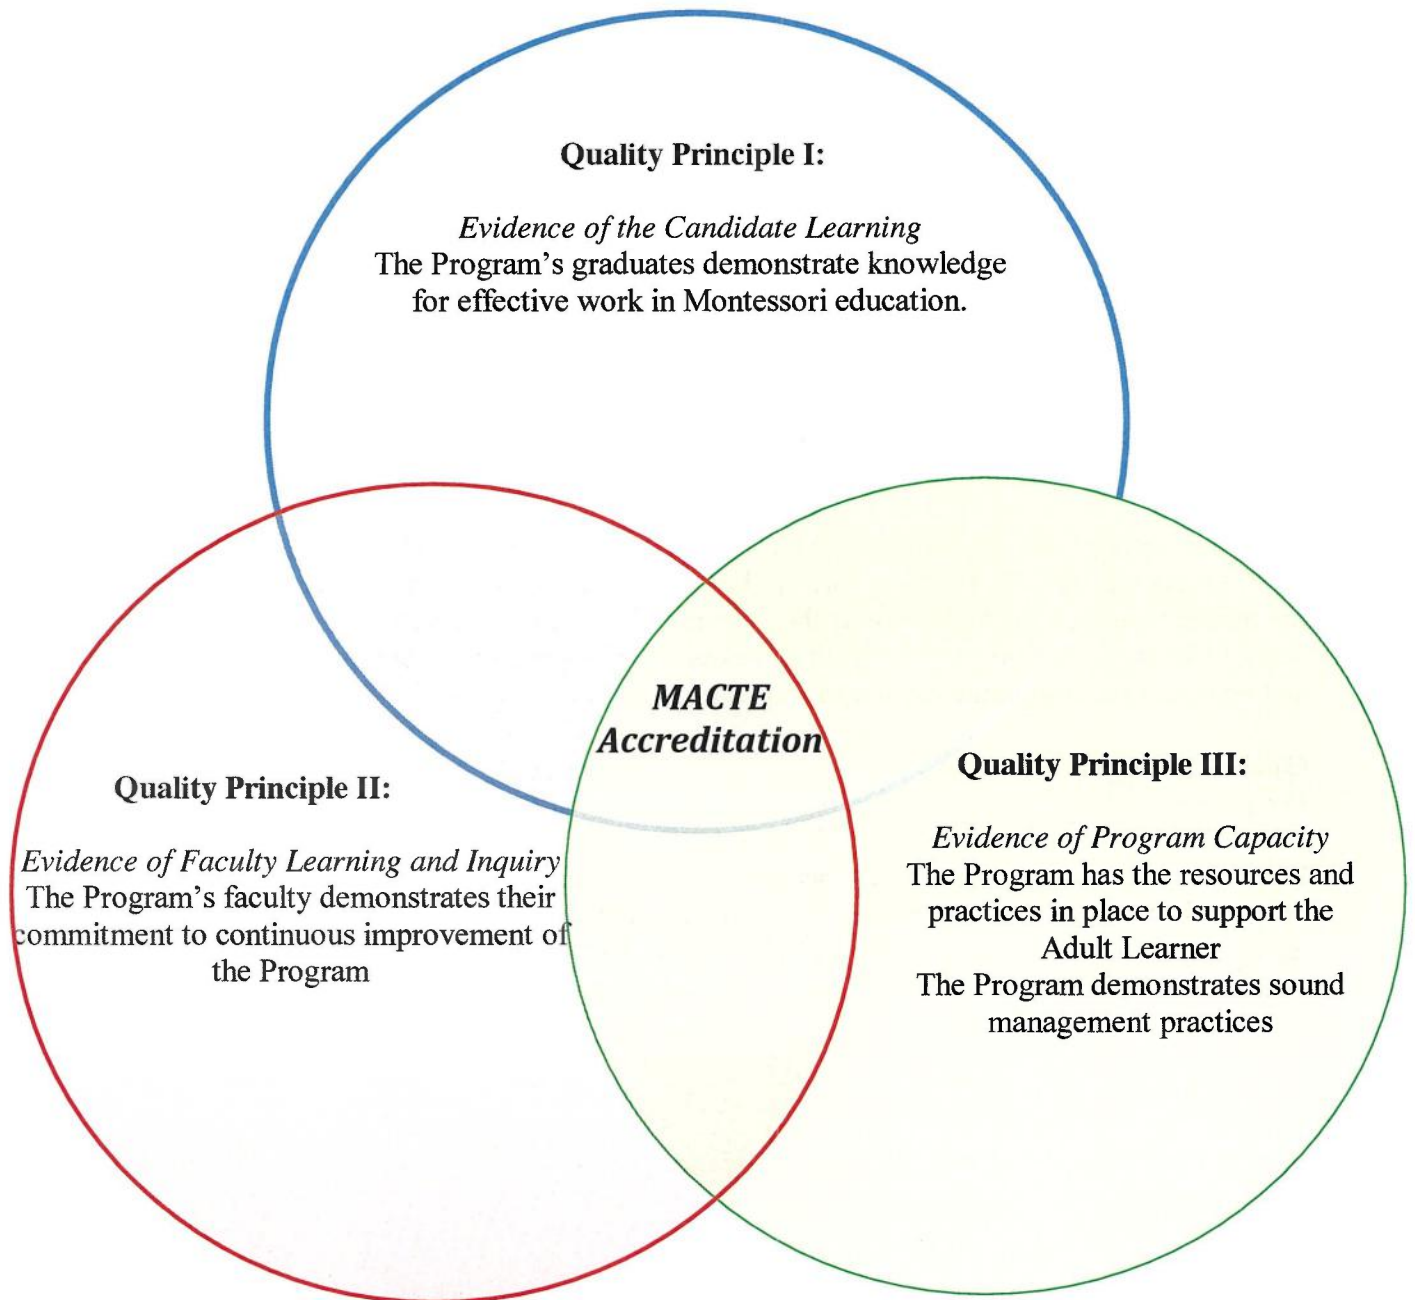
**Quality Principle I:**

*Evidence of the Candidate Learning*
The Program's graduates demonstrate knowledge for effective work in Montessori education.

***MACTE Accreditation***

**Quality Principle II:**

*Evidence of Faculty Learning and Inquiry*
The Program's faculty demonstrates their commitment to continuous improvement of the Program

**Quality Principle III:**

*Evidence of Program Capacity*
The Program has the resources and practices in place to support the Adult Learner
The Program demonstrates sound management practices